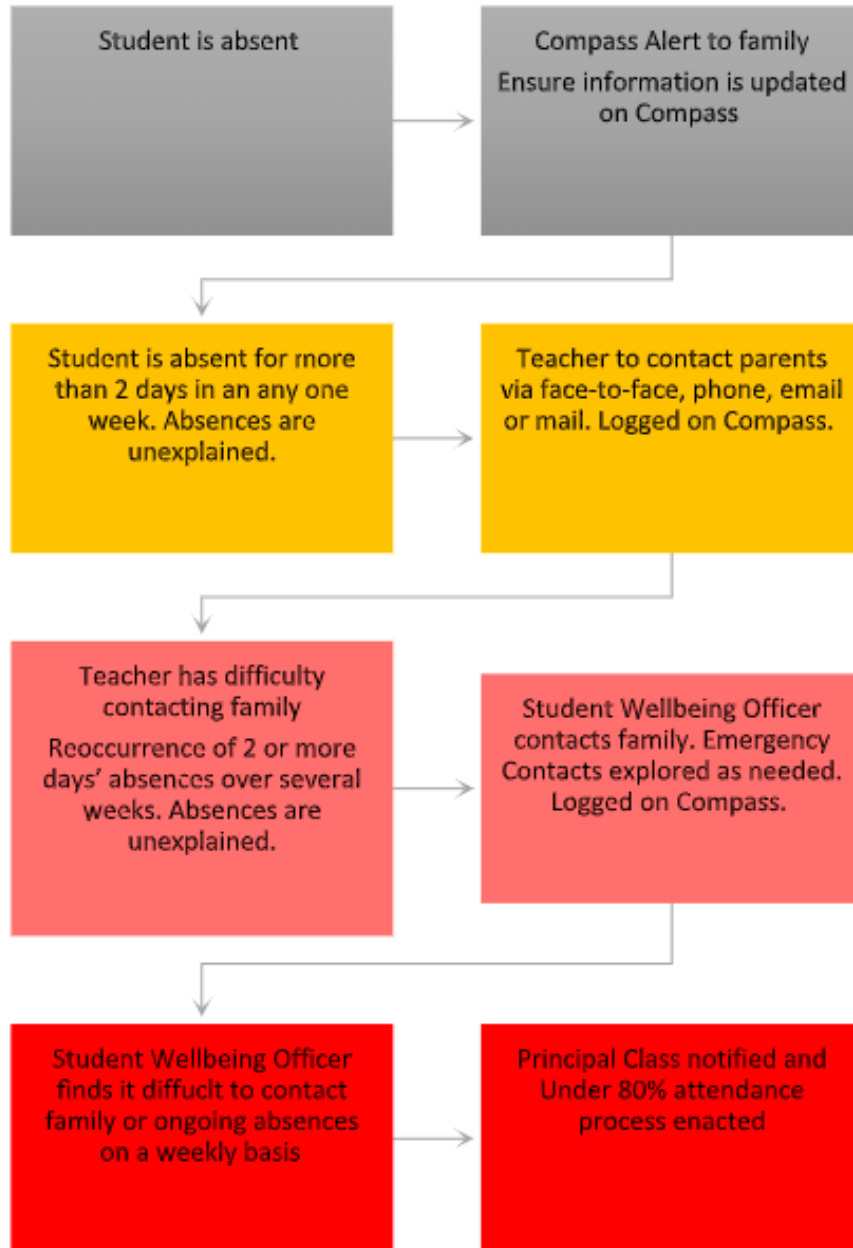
Student is absent

Compass Alert to family

Ensure information is updated on Compass

Student is absent for more than 2 days in an any one week. Absences are unexplained.

Teacher to contact parents via face-to-face, phone, email or mail. Logged on Compass.

Teacher has difficulty contacting family

Reoccurrence of 2 or more days' absences over several weeks. Absences are unexplained.

Student Wellbeing Officer contacts family. Emergency Contacts explored as needed. Logged on Compass.

Student Wellbeing Officer finds it diffuclt to contact family or ongoing absences on a weekly basis

Principal Class notified and Under 80% attendance process enacted